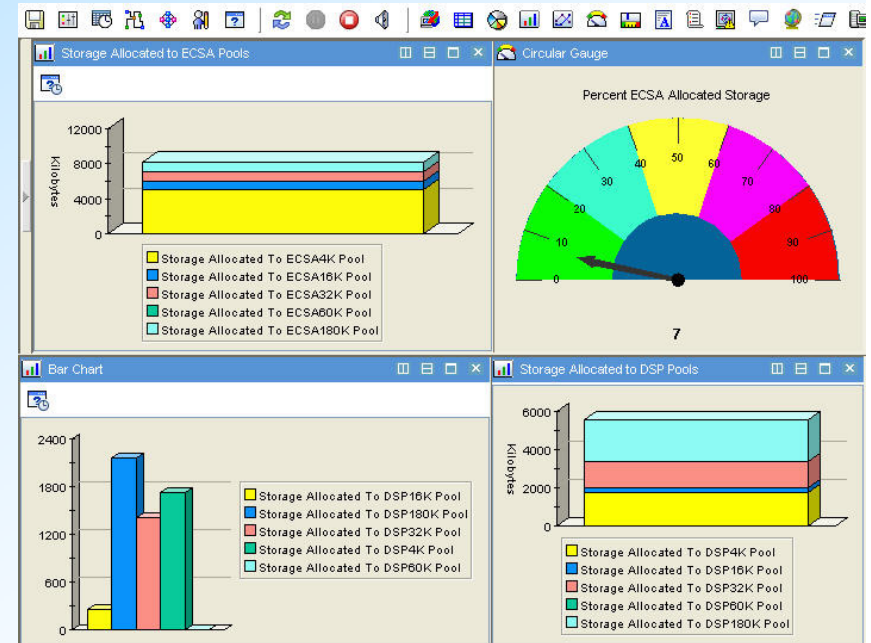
Storage Allocated to ECSA Pools

12000
8000
4000
0
Kilobytes

Storage Allocated To ECSA4K Pool
Storage Allocated To ECSA16K Pool
Storage Allocated To ECSA32K Pool
Storage Allocated To ECSA60K Pool
Storage Allocated To ECSA180K Pool

Circular Gauge

Percent ECSA Allocated Storage

0
10
20
30
40
50
60
70
80
90
100

7

Bar Chart

2400
1800
1200
600
0

Storage Allocated To DSP16K Pool
Storage Allocated To DSP180K Pool
Storage Allocated To DSP32K Pool
Storage Allocated To DSP4K Pool
Storage Allocated To DSP60K Pool

Storage Allocated to DSP Pools

6000
4000
2000
0
Kilobytes

Storage Allocated To DSP4K Pool
Storage Allocated To DSP16K Pool
Storage Allocated To DSP32K Pool
Storage Allocated To DSP60K Pool
Storage Allocated To DSP180K Pool